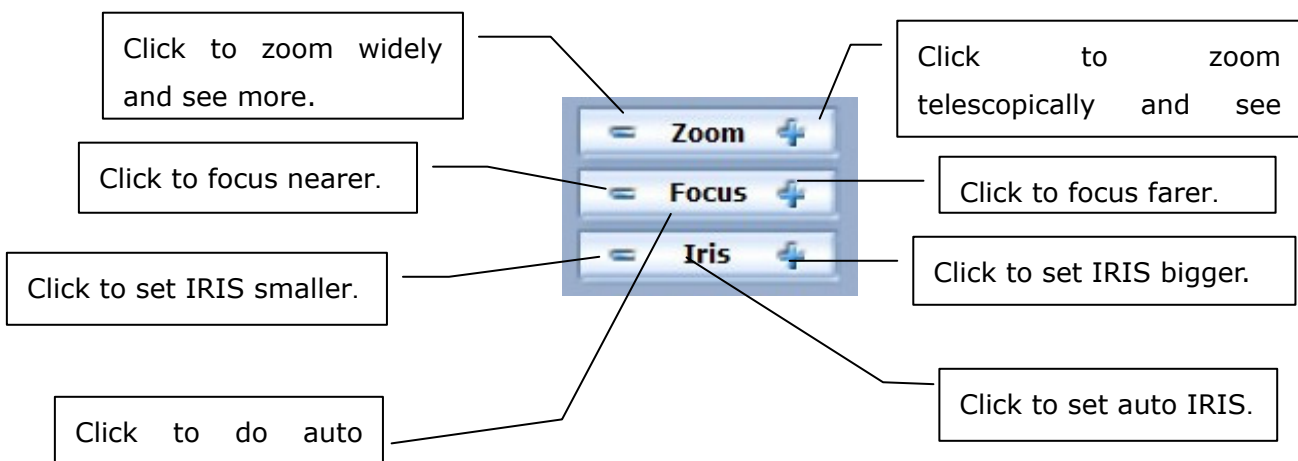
Click to zoom widely and see more.

Click to zoom telescopically and see

Zoom

Click to focus nearer.

Focus

Click to focus farer.

Click to set IRIS smaller.

Iris

Click to set IRIS bigger.

Click to set auto IRIS.

Click to do auto